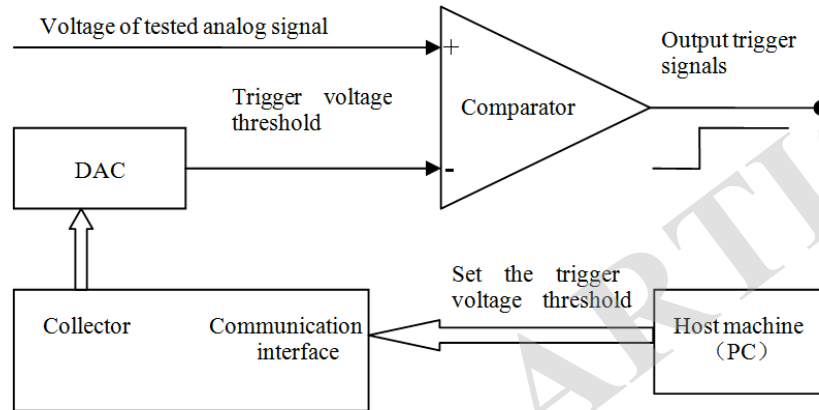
Voltage of tested analog signal

+

Output trigger signals

Trigger voltage threshold

Comparator

DAC

-

Set the trigger voltage threshold

Collector

Communication interface

Host machine （PC）

ARTI